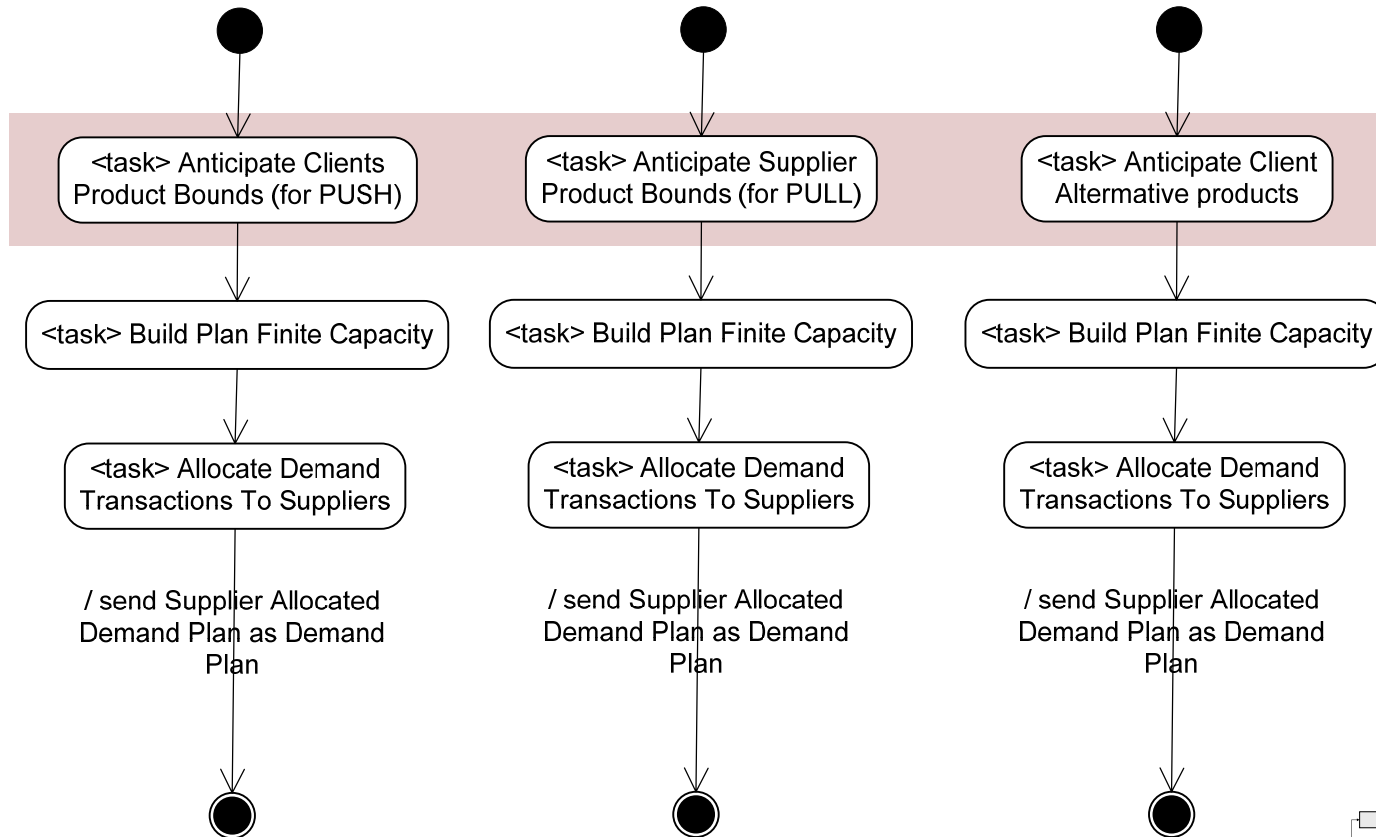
<task> Anticipate Clients Product Bounds (for PUSH)

<task> Build Plan Finite Capacity

<task> Allocate Demand Transactions To Suppliers

/ send Supplier Allocated Demand Plan as Demand Plan

<task> Anticipate Supplier Product Bounds (for PULL)

<task> Build Plan Finite Capacity

<task> Allocate Demand Transactions To Suppliers

/ send Supplier Allocated Demand Plan as Demand Plan

<task> Anticipate Client Altermative products

<task> Build Plan Finite Capacity

<task> Allocate Demand Transactions To Suppliers

/ send Supplier Allocated Demand Plan as Demand Plan